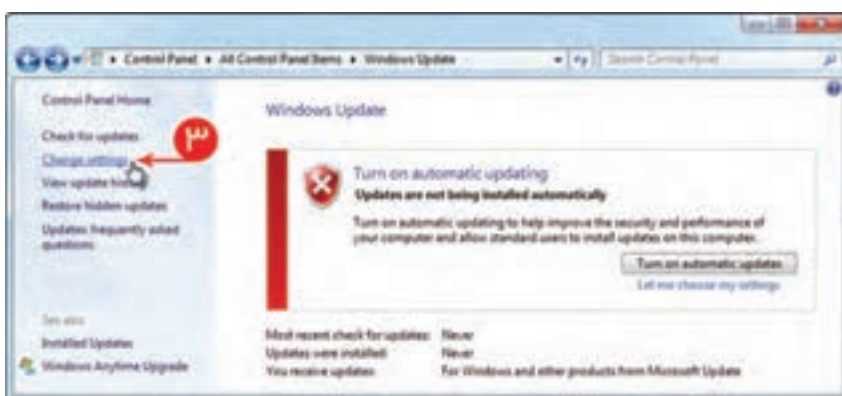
Control Panel ▸ All Control Panel Items ▸ Windows Update

Search Control Panel

Control Panel Home

Check for updates

Change settings

۳

View update history

Restore hidden updates

Updates: frequently asked questions

Windows Update

Turn on automatic updating

Updates are not being installed automatically

Turn on automatic updating to help improve the security and performance of your computer and allow standard users to install updates on this computer.

Turn on automatic updates

Let me choose my settings

See also

Installed Updates

Windows Anytime Upgrade

Most recent check for updates: Never

Updates were installed: Never

You receive updates: For Windows and other products from Microsoft Update